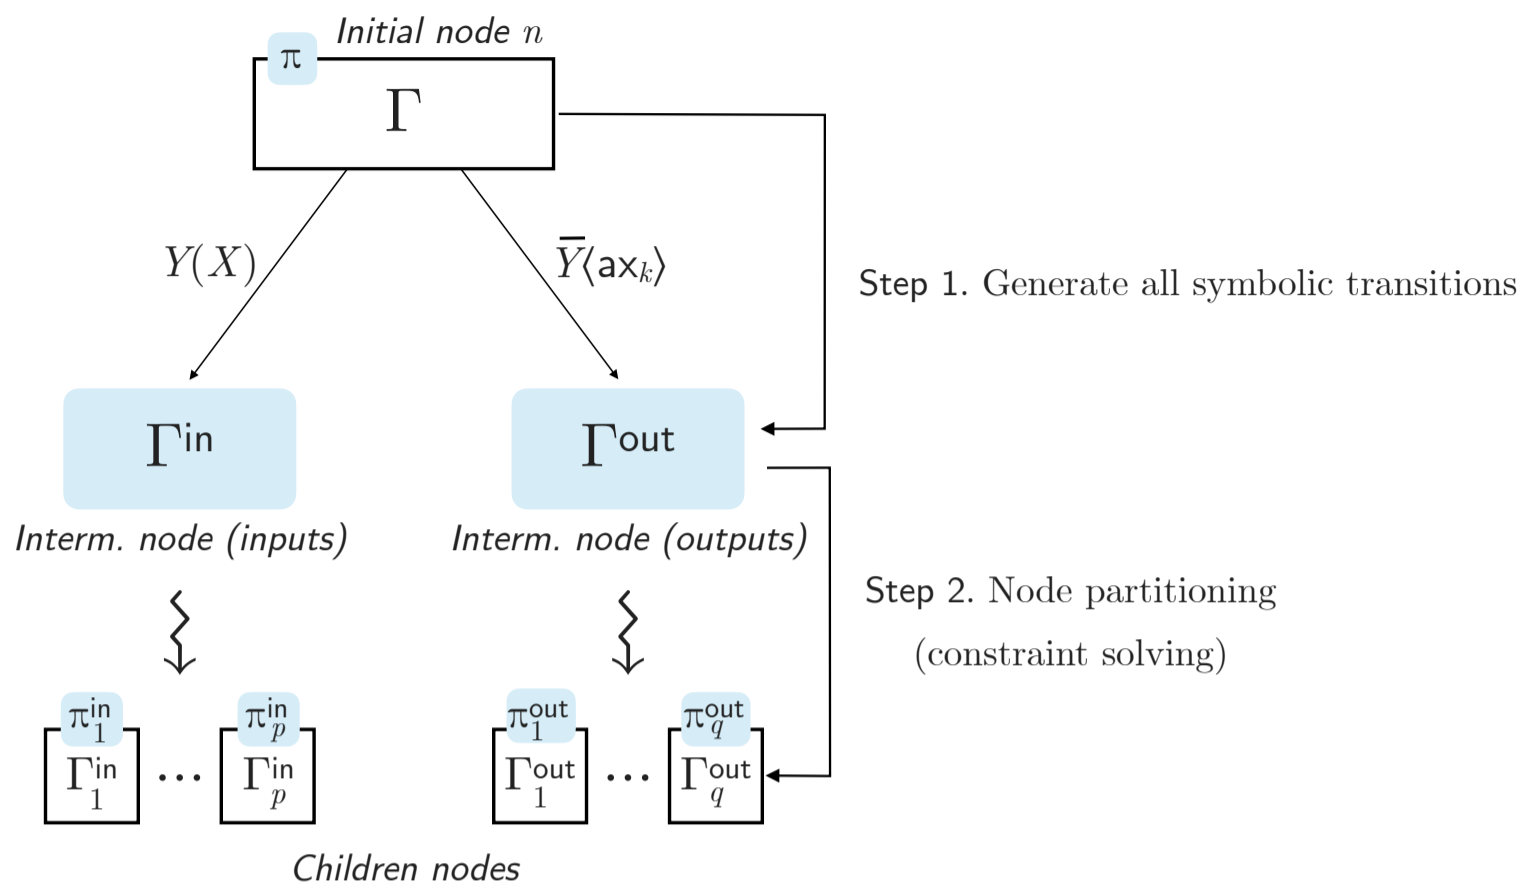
Initial node $n$

$\pi$

$\Gamma$

$Y(X)$

$\overline{Y}\langle \mathsf{ax}_k \rangle$

Step 1. Generate all symbolic transitions

$\Gamma^{\mathsf{in}}$

$\Gamma^{\mathsf{out}}$

Interm. node (inputs)

Interm. node (outputs)

Step 2. Node partitioning (constraint solving)

$\pi_1^{\mathsf{in}}$ $\Gamma_1^{\mathsf{in}}$ $\cdots$ $\pi_p^{\mathsf{in}}$ $\Gamma_p^{\mathsf{in}}$

$\pi_1^{\mathsf{out}}$ $\Gamma_1^{\mathsf{out}}$ $\cdots$ $\pi_q^{\mathsf{out}}$ $\Gamma_q^{\mathsf{out}}$

Children nodes